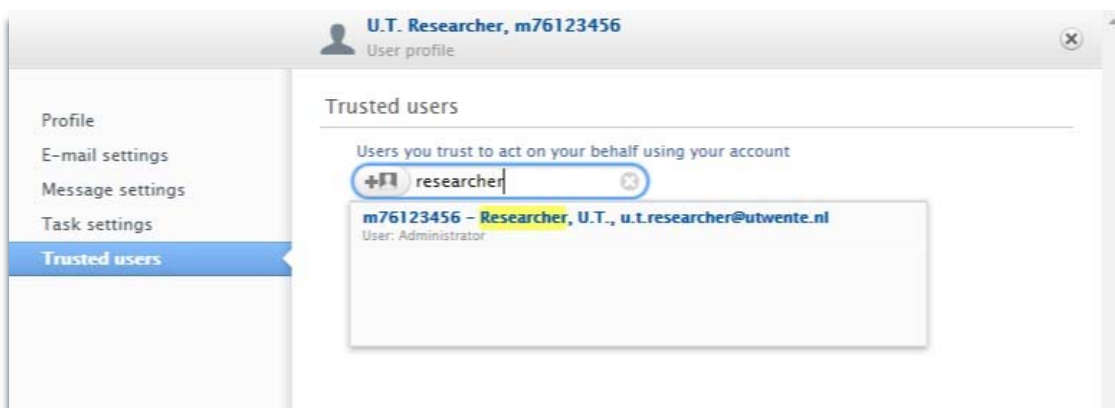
U.T. Researcher, m76123456
User profile

Profile
E-mail settings
Message settings
Task settings
Trusted users

Trusted users

Users you trust to act on your behalf using your account
researcher

m76123456 – Researcher, U.T., u.t.researcher@utwente.nl
User: Administrator